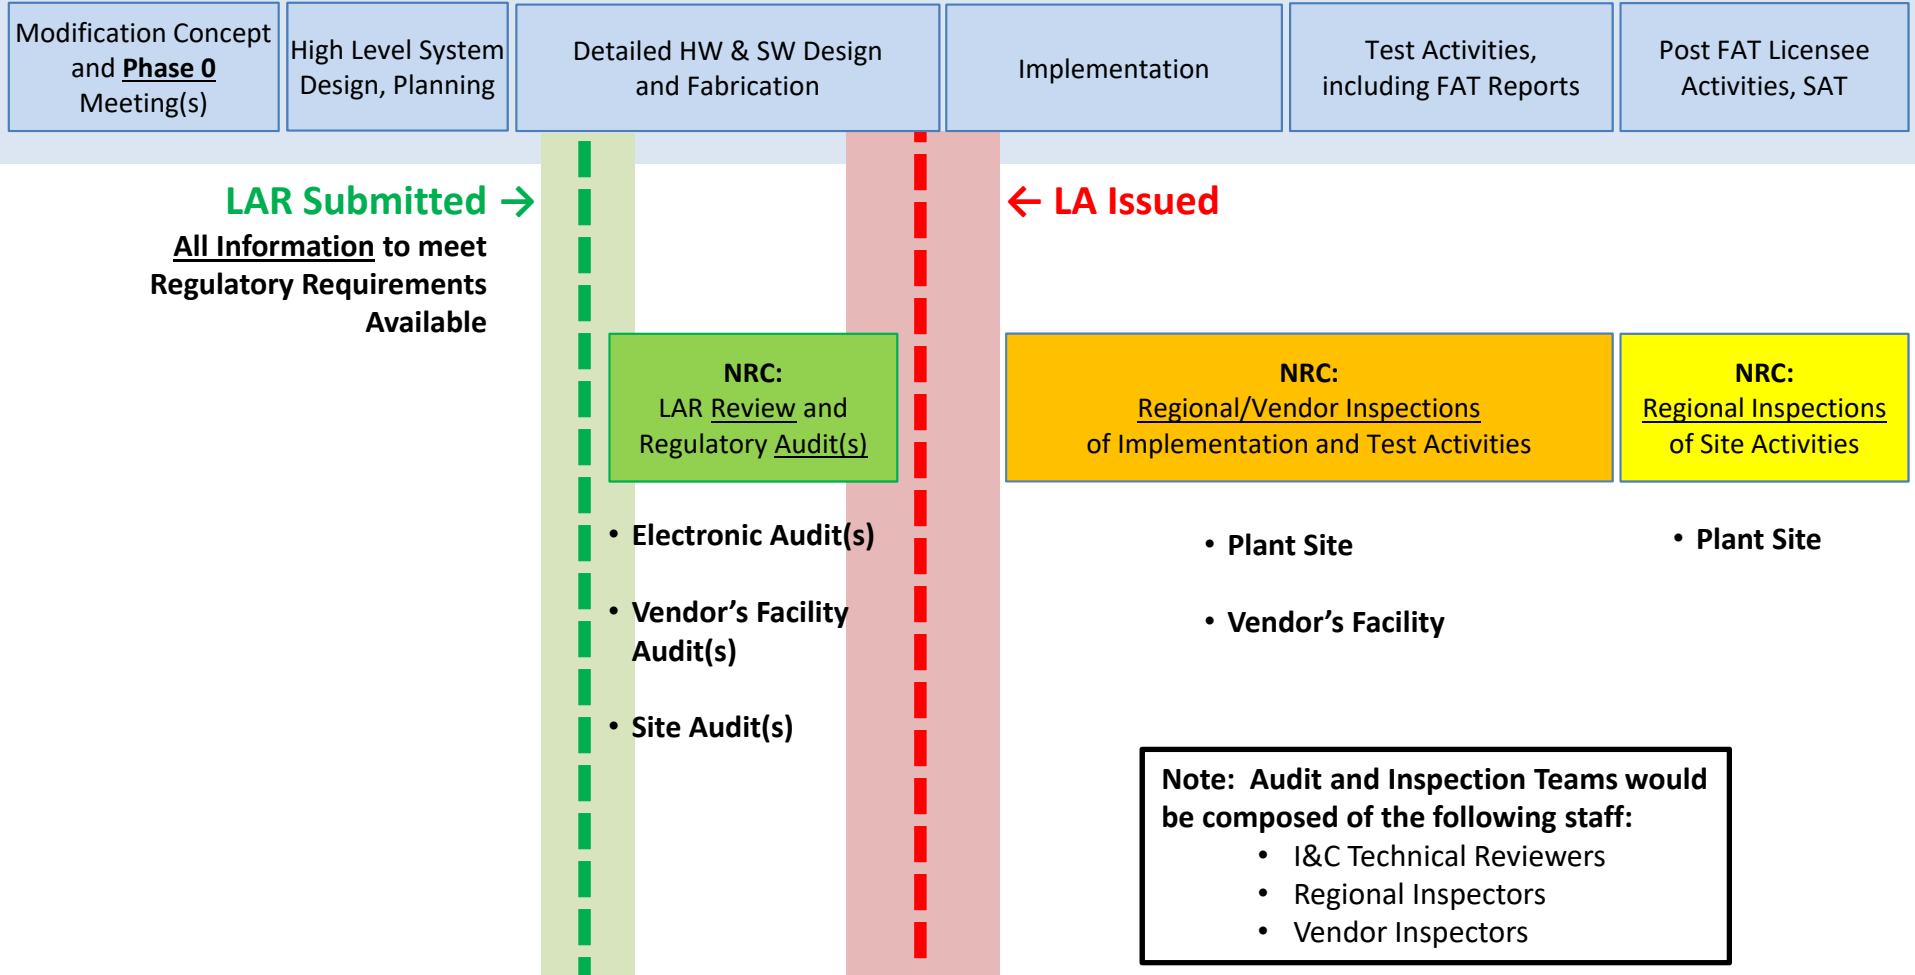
Modification Concept and Phase 0 Meeting(s)

High Level System Design, Planning

Detailed HW & SW Design and Fabrication

Implementation

Test Activities, including FAT Reports

Post FAT Licensee Activities, SAT

LAR Submitted →

All Information to meet Regulatory Requirements Available

← LA Issued

NRC:
LAR Review and Regulatory Audit(s)

NRC:
Regional/Vendor Inspections of Implementation and Test Activities

NRC:
Regional Inspections of Site Activities

• Electronic Audit(s)

• Vendor's Facility Audit(s)

• Site Audit(s)

• Plant Site

• Vendor's Facility

• Plant Site

Note: Audit and Inspection Teams would be composed of the following staff:
• I&C Technical Reviewers
• Regional Inspectors
• Vendor Inspectors